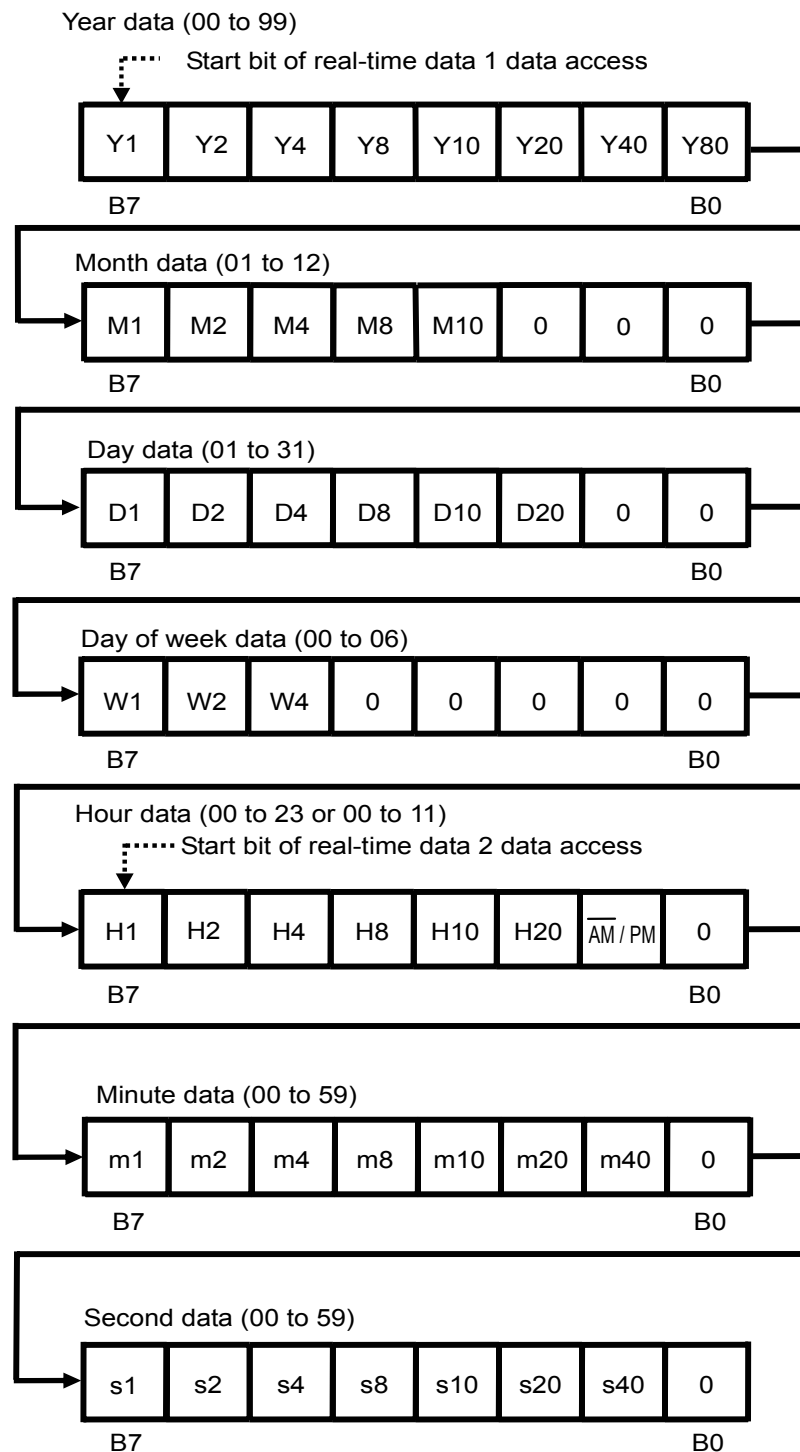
Year data (00 to 99)

Start bit of real-time data 1 data access

| Y1 | Y2 | Y4 | Y8 | Y10 | Y20 | Y40 | Y80 |
|---|---|---|---|---|---|---|---|

B7 B0

Month data (01 to 12)

| M1 | M2 | M4 | M8 | M10 | 0 | 0 | 0 |
|---|---|---|---|---|---|---|---|

B7 B0

Day data (01 to 31)

| D1 | D2 | D4 | D8 | D10 | D20 | 0 | 0 |
|---|---|---|---|---|---|---|---|

B7 B0

Day of week data (00 to 06)

| W1 | W2 | W4 | 0 | 0 | 0 | 0 | 0 |
|---|---|---|---|---|---|---|---|

B7 B0

Hour data (00 to 23 or 00 to 11)

Start bit of real-time data 2 data access

| H1 | H2 | H4 | H8 | H10 | H20 | $\overline{AM}$ / PM | 0 |
|---|---|---|---|---|---|---|---|

B7 B0

Minute data (00 to 59)

| m1 | m2 | m4 | m8 | m10 | m20 | m40 | 0 |
|---|---|---|---|---|---|---|---|

B7 B0

Second data (00 to 59)

| s1 | s2 | s4 | s8 | s10 | s20 | s40 | 0 |
|---|---|---|---|---|---|---|---|

B7 B0